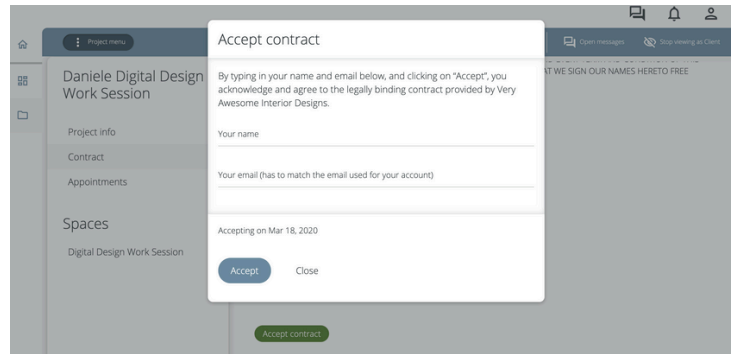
Project menu

Daniele Digital Design Work Session

Project info

Contract

Appointments

Spaces

Digital Design Work Session

Open messages

Stop viewing as Client

AT WE SIGN OUR NAMES HERETO FREE

Accept contract

By typing in your name and email below, and clicking on "Accept", you acknowledge and agree to the legally binding contract provided by Very Awesome Interior Designs.

Your name

Your email (has to match the email used for your account)

Accepting on Mar 18, 2020

Accept

Close

Accept contract